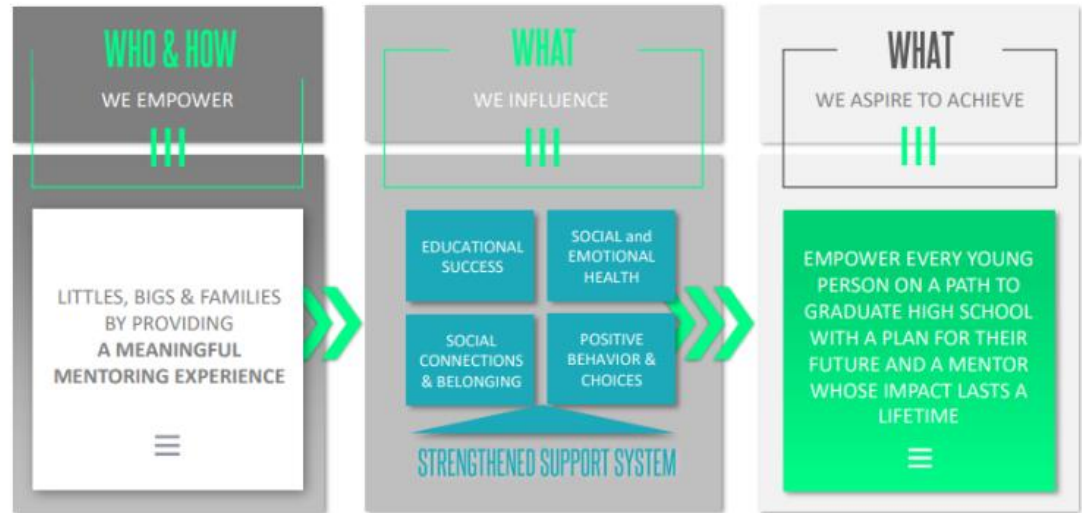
WHO & HOW
WE EMPOWER

LITTLES, BIGS & FAMILIES BY PROVIDING **A MEANINGFUL MENTORING EXPERIENCE**

WHAT
WE INFLUENCE

EDUCATIONAL SUCCESS

SOCIAL and EMOTIONAL HEALTH

SOCIAL CONNECTIONS & BELONGING

POSITIVE BEHAVIOR & CHOICES

STRENGTHENED SUPPORT SYSTEM

WHAT
WE ASPIRE TO ACHIEVE

EMPOWER EVERY YOUNG PERSON ON A PATH TO GRADUATE HIGH SCHOOL WITH A PLAN FOR THEIR FUTURE AND A MENTOR WHOSE IMPACT LASTS A LIFETIME